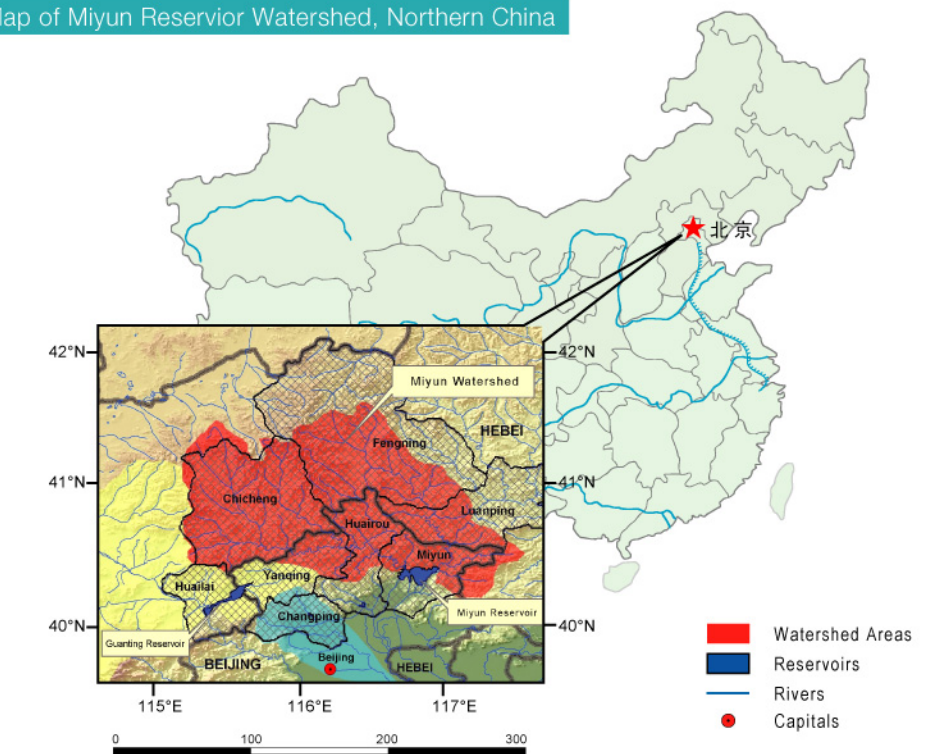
lap of Miyun Reservior Watershed, Northern China

北京

42°N
41°N
40°N
42°N
41°N
40°N

Miyun Watershed
HEBEI
Fengning
Chicheng
Huairou
Luanping
Miyun
Huailai
Yanqing
Changping
Miyun Reservoir
Guanting Reservoir
BEIJING
Beijing
HEBEI

115°E
116°E
117°E

0
100
200
300

Watershed Areas
Reservoirs
Rivers
Capitals